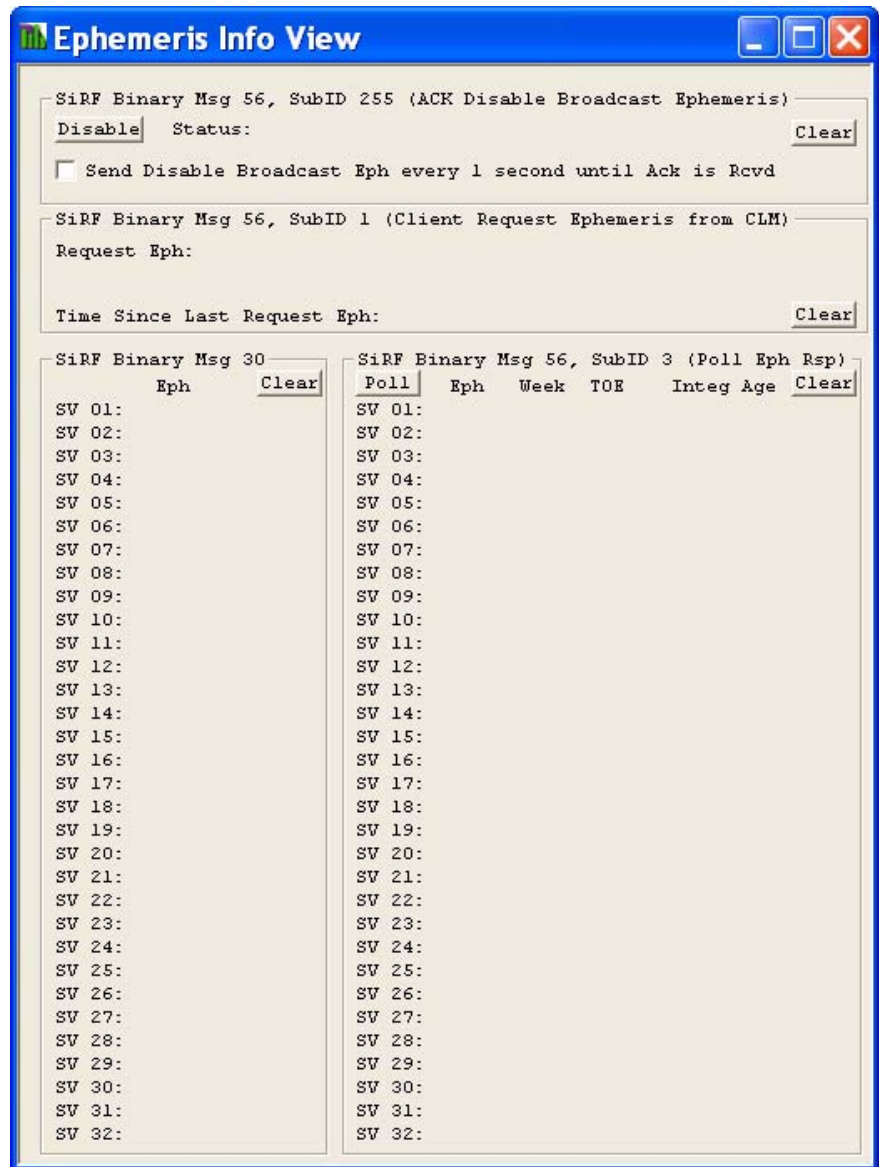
Ephemeris Info View

SiRF Binary Msg 56, SubID 255 (ACK Disable Broadcast Ephemeris)
Disable Status: Clear
Send Disable Broadcast Eph every 1 second until Ack is Rcvd

SiRF Binary Msg 56, SubID 1 (Client Request Ephemeris from CLM)
Request Eph:

Time Since Last Request Eph: Clear

SiRF Binary Msg 30
Eph Clear
SV 01:
SV 02:
SV 03:
SV 04:
SV 05:
SV 06:
SV 07:
SV 08:
SV 09:
SV 10:
SV 11:
SV 12:
SV 13:
SV 14:
SV 15:
SV 16:
SV 17:
SV 18:
SV 19:
SV 20:
SV 21:
SV 22:
SV 23:
SV 24:
SV 25:
SV 26:
SV 27:
SV 28:
SV 29:
SV 30:
SV 31:
SV 32:

SiRF Binary Msg 56, SubID 3 (Poll Eph Rsp)
Poll Eph Week TOE Integ Age Clear
SV 01:
SV 02:
SV 03:
SV 04:
SV 05:
SV 06:
SV 07:
SV 08:
SV 09:
SV 10:
SV 11:
SV 12:
SV 13:
SV 14:
SV 15:
SV 16:
SV 17:
SV 18:
SV 19:
SV 20:
SV 21:
SV 22:
SV 23:
SV 24:
SV 25:
SV 26:
SV 27:
SV 28:
SV 29:
SV 30:
SV 31:
SV 32: